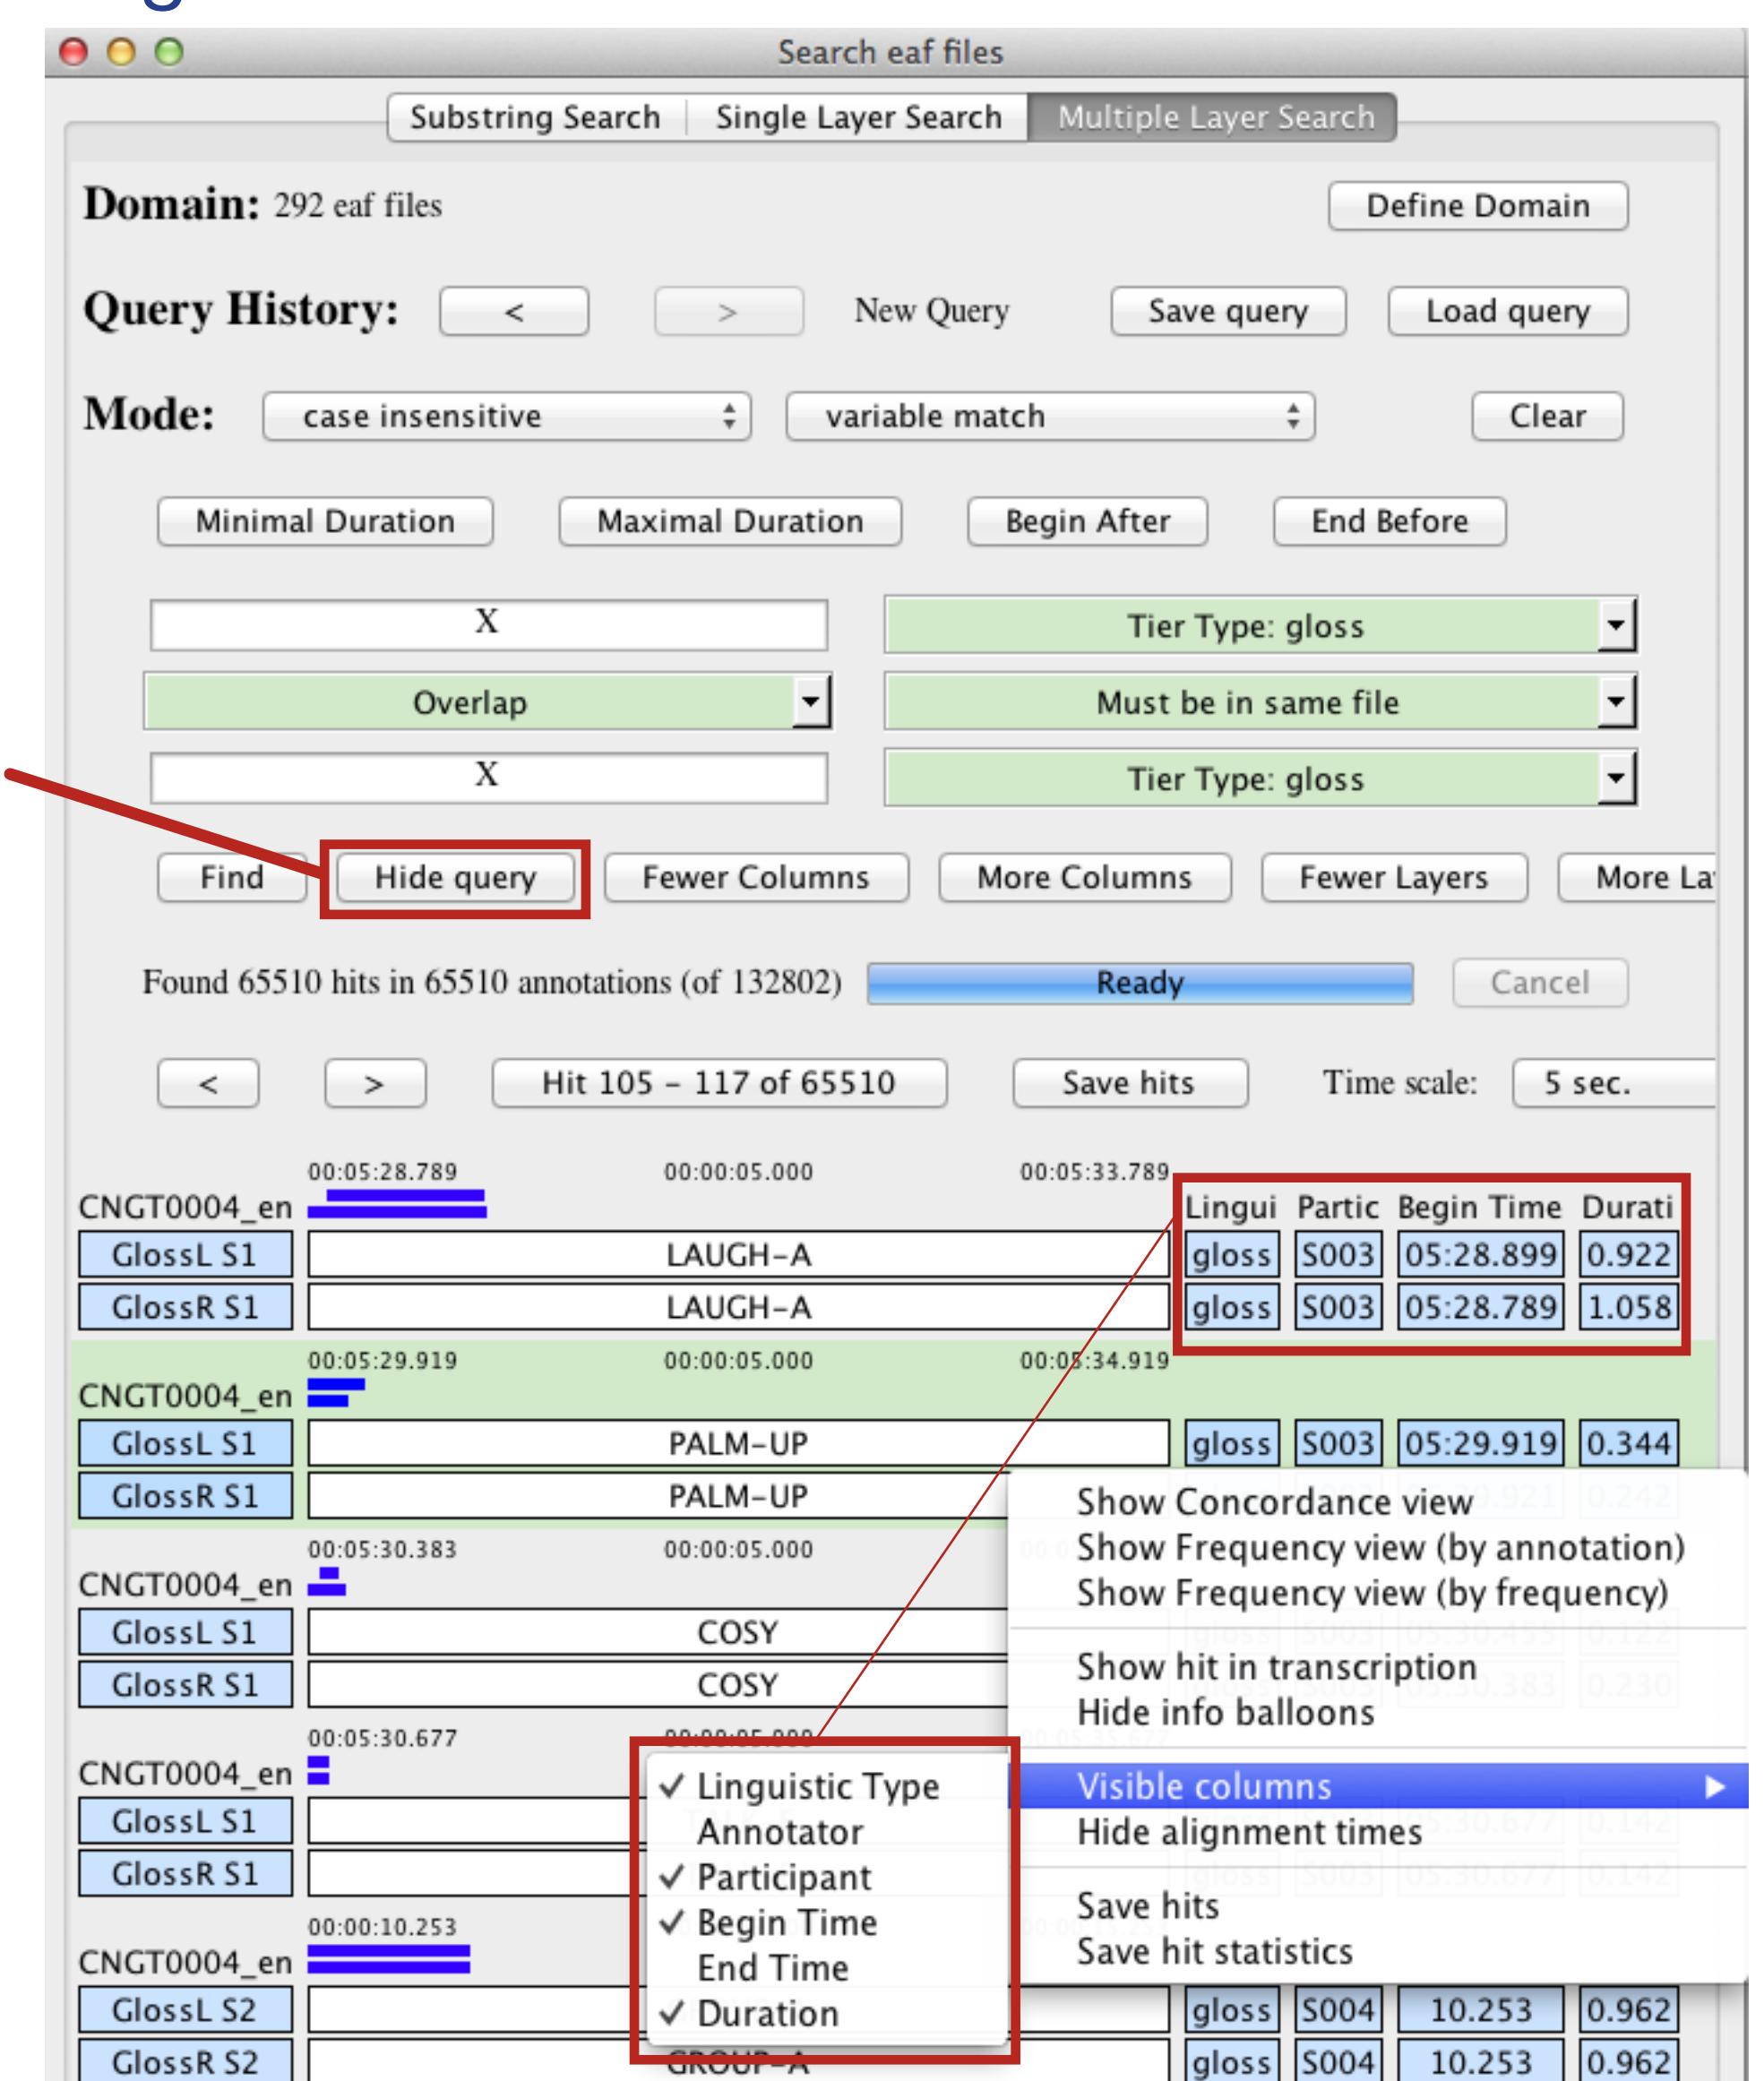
Search eaf files

Substring Search | Single Layer Search | Multiple Layer Search

Domain: 292 eaf files
Define Domain

Query History: < > New Query Save query Load query

Mode: case insensitive variable match Clear

Minimal Duration Maximal Duration Begin After End Before

X
Tier Type: gloss
Overlap
Must be in same file
X
Tier Type: gloss

Find Hide query Fewer Columns More Columns Fewer Layers More La

Found 65510 hits in 65510 annotations (of 132802) Ready Cancel

< > Hit 105 – 117 of 65510 Save hits Time scale: 5 sec.

00:05:28.789 00:00:05.000 00:05:33.789
CNGT0004_en

| | | Lingui | Partic | Begin Time | Durati |
|---|---|---|---|---|---|
| GlossL S1 | LAUGH-A | gloss | S003 | 05:28.899 | 0.922 |
| GlossR S1 | LAUGH-A | gloss | S003 | 05:28.789 | 1.058 |

00:05:29.919 00:00:05.000 00:05:34.919
CNGT0004_en

| | | | | | |
|---|---|---|---|---|---|
| GlossL S1 | PALM-UP | gloss | S003 | 05:29.919 | 0.344 |
| GlossR S1 | PALM-UP | | | | |

00:05:30.383 00:00:05.000
CNGT0004_en
GlossL S1 COSY
GlossR S1 COSY

00:05:30.677
CNGT0004_en
GlossL S1
GlossR S1

00:00:10.253
CNGT0004_en

| | | | | | |
|---|---|---|---|---|---|
| GlossL S2 | | gloss | S004 | 10.253 | 0.962 |
| GlossR S2 | GROUP-A | gloss | S004 | 10.253 | 0.962 |

Show Concordance view
Show Frequency view (by annotation)
Show Frequency view (by frequency)
Show hit in transcription
Hide info balloons
Visible columns
Hide alignment times
Save hits
Save hit statistics

✓ Linguistic Type
Annotator
✓ Participant
✓ Begin Time
End Time
✓ Duration